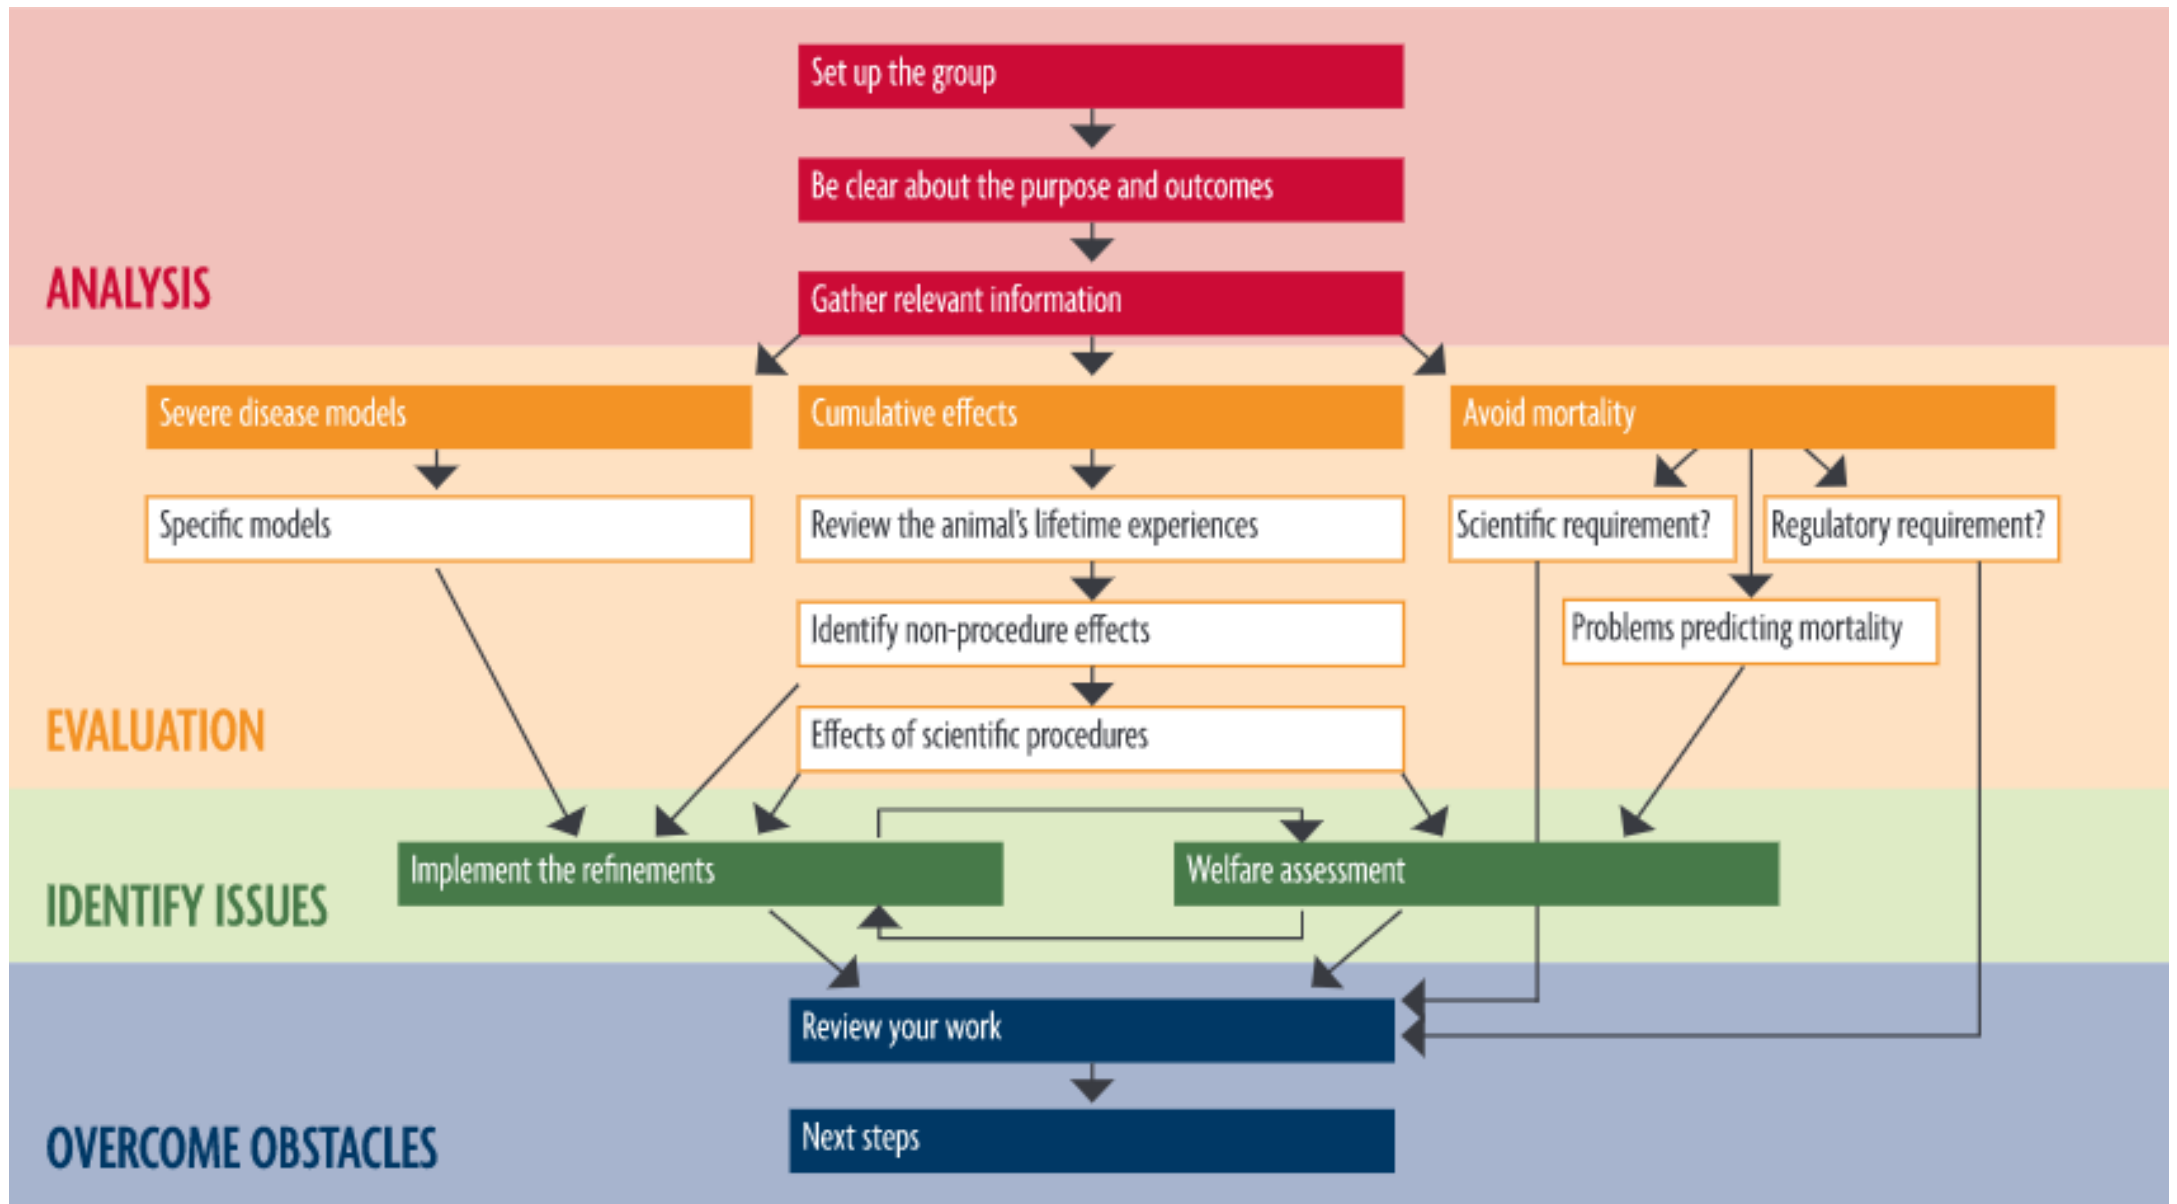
ANALYSIS

Set up the group

Be clear about the purpose and outcomes

Gather relevant information

EVALUATION

Severe disease models

Cumulative effects

Avoid mortality

Specific models

Review the animal's lifetime experiences

Scientific requirement?

Regulatory requirement?

Identify non-procedure effects

Problems predicting mortality

Effects of scientific procedures

IDENTIFY ISSUES

Implement the refinements

Welfare assessment

OVERCOME OBSTACLES

Review your work

Next steps